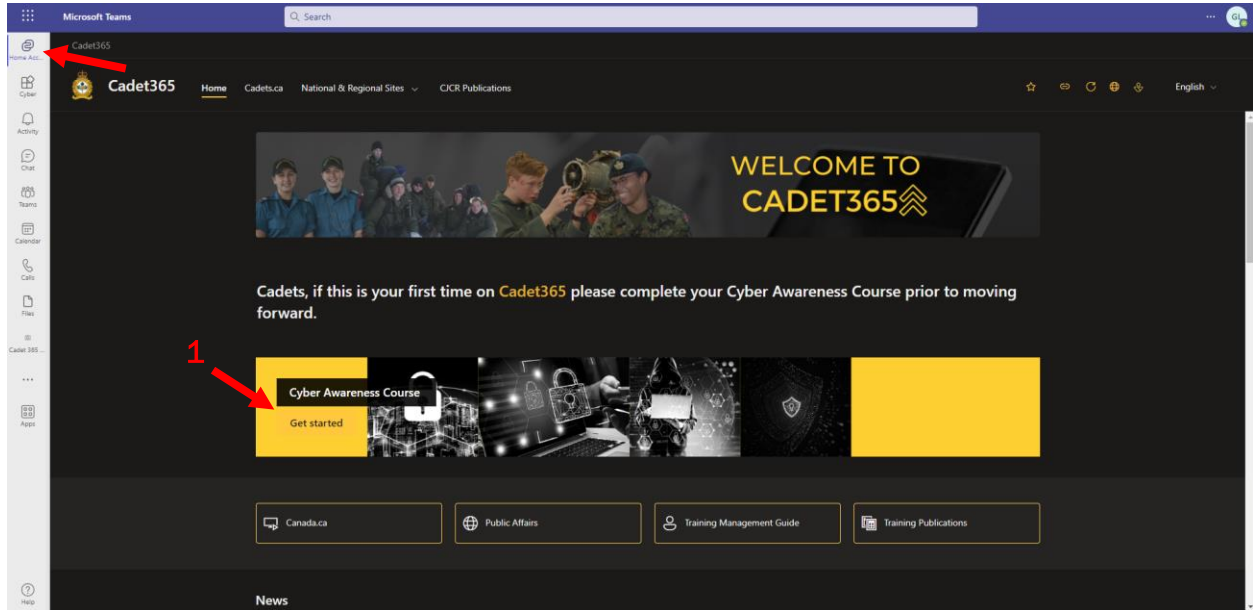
Microsoft Teams

Search

...

GL

Home Acc...

Cyber

Activity

Chat

Teams

Calendar

Calls

Files

Cadet 365 ...

...

Apps

Help

Cadet365

Cadet365

Home

Cadets.ca

National & Regional Sites

CJCR Publications

English

WELCOME TO CADET365

Cadets, if this is your first time on Cadet365 please complete your Cyber Awareness Course prior to moving forward.

1

Cyber Awareness Course

Get started

Canada.ca

Public Affairs

Training Management Guide

Training Publications

News